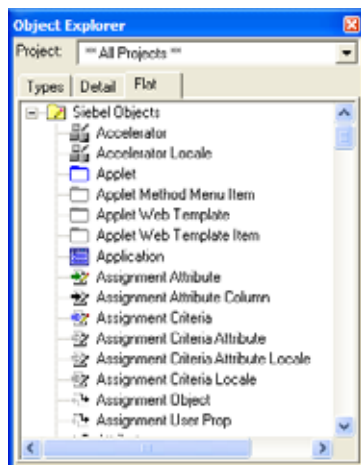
Object Explorer

Project: ** All Projects **

Types | Detail | Flat

Siebel Objects
Accelerator
Accelerator Locale
Applet
Applet Method Menu Item
Applet Web Template
Applet Web Template Item
Application
Assignment Attribute
Assignment Attribute Column
Assignment Criteria
Assignment Criteria Attribute
Assignment Criteria Attribute Locale
Assignment Criteria Locale
Assignment Object
Assignment User Prop